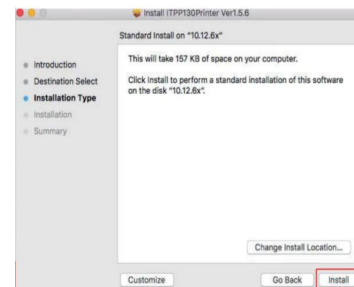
Install ITPP130Printer Ver1.5.6

Standard Install on "10.12.6x"

Introduction
Destination Select
Installation Type
Installation
Summary

This will take 157 KB of space on your computer.

Click Install to perform a standard installation of this software on the disk "10.12.6x".

Change Install Location...

Customize

Go Back

Install